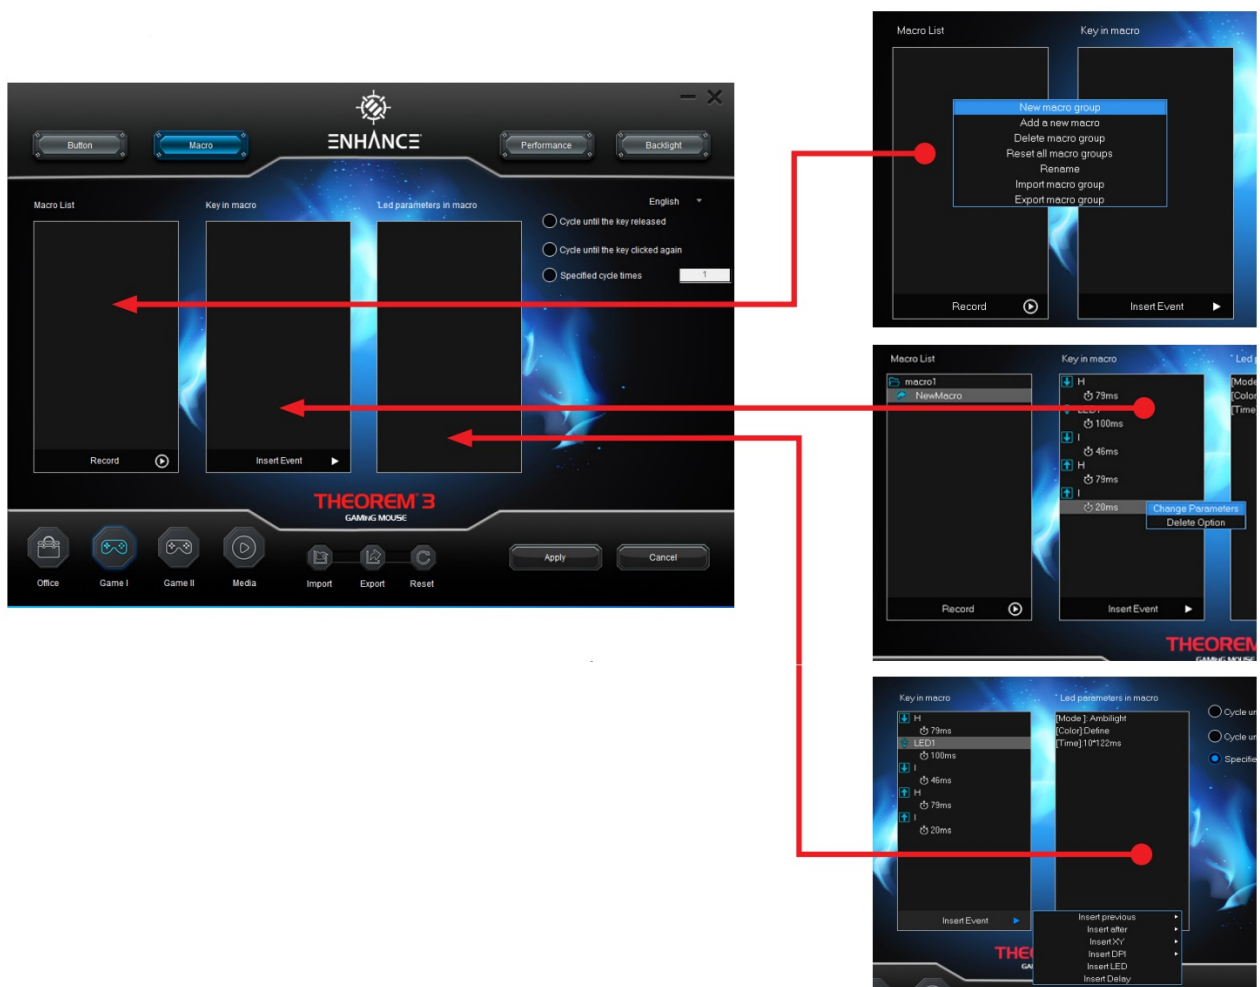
ENHANCE

Button
Macro
Performance
Backlight

Macro List
Key in macro
Led parameters in macro
English

Cycle until the key released
Cycle until the key clicked again
Specified cycle times
1

Record
Insert Event

THEOREM 3
GAMING MOUSE

Office
Game I
Game II
Media
Import
Export
Reset
Apply
Cancel

Macro List
Key in macro
New macro group
Add a new macro
Delete macro group
Reset all macro groups
Rename
Import macro group
Export macro group
Record
Insert Event

Macro List
Key in macro
Led
macro1
NewMacro
H
79ms
LED1
100ms
I
46ms
H
79ms
I
20ms
Change Parameters
Delete Option
[Mode
[Color
[Time
Record
Insert Event
THEOREM
GAMING MOUSE

Key in macro
Led parameters in macro
H
79ms
LED1
100ms
I
46ms
H
79ms
I
20ms
[Mode]: Ambilight
[Color]:Define
[Time]:10*122ms
Cycle un
Cycle un
Specifie
Insert Event
Insert previous
Insert after
Insert XY
Insert DPI
Insert LED
Insert Delay
THE
GA